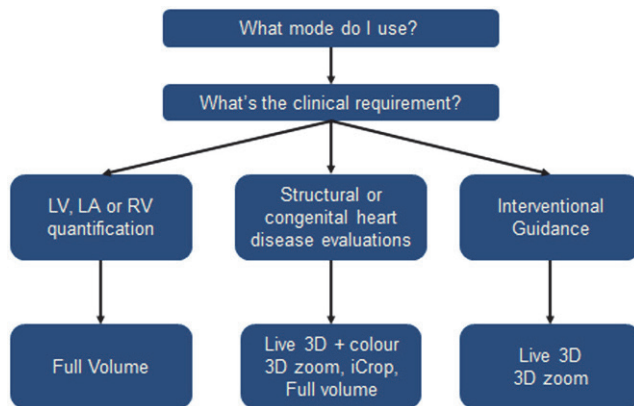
What mode do I use?

What's the clinical requirement?

LV, LA or RV quantification

Structural or congenital heart disease evaluations

Interventional Guidance

Full Volume

Live 3D + colour 3D zoom, iCrop, Full volume

Live 3D 3D zoom